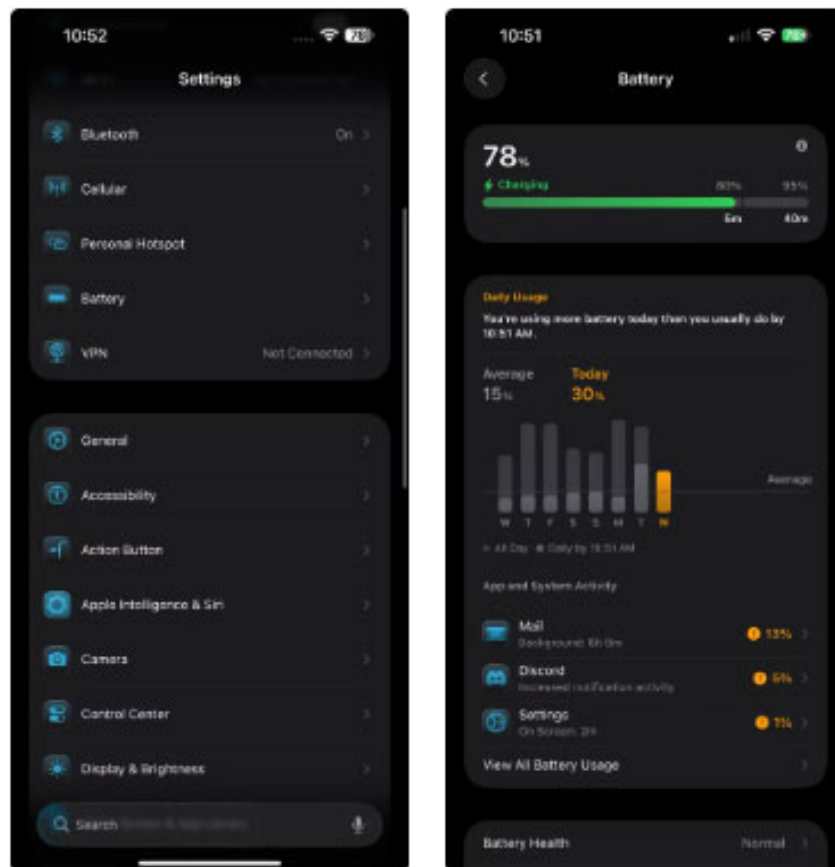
10:52

78

Settings

Bluetooth On

Cellular

Personal Hotspot

Battery

VPN Not Connected

General

Accessibility

Action Button

Apple Intelligence & Siri

Camera

Control Center

Display & Brightness

Search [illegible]

10:51

78

Battery

78%

Charging 80% 95%

5m 40m

Daily Usage

You're using more battery today than you usually do by 10:51 AM.

Average 15%

Today 30%

Average

W T F S S M T W

All Day Daily by 10:51 AM

App and System Activity

Mail 13%
Background: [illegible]

Discord 5%
Increased notification activity

Settings 1%
On Screen: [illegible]

View All Battery Usage

Battery Health Normal